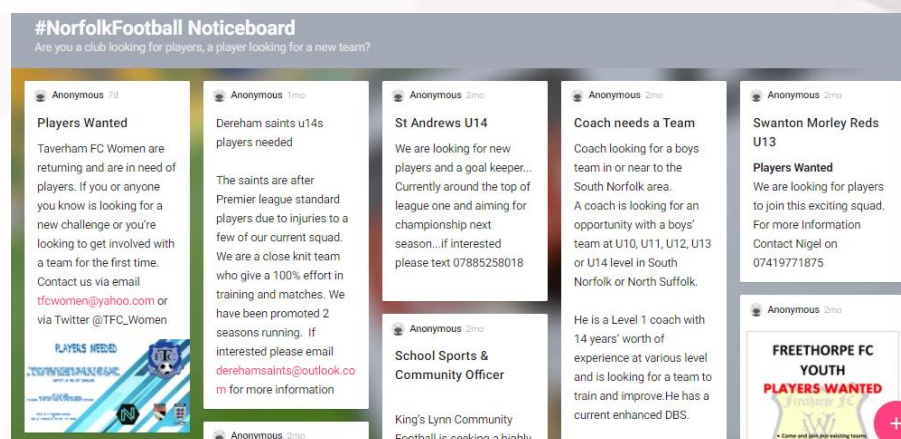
#NorfolkFootball Noticeboard
Are you a club looking for players, a player looking for a new team?

Anonymous 7d

Players Wanted

Taverham FC Women are returning and are in need of players. If you or anyone you know is looking for a new challenge or you're looking to get involved with a team for the first time. Contact us via email tfcwomen@yahoo.com or via Twitter @TFC_Women

PLAYERS NEEDED

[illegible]

Anonymous 1mo

Dereham saints u14s players needed

The saints are after Premier league standard players due to injuries to a few of our current squad. We are a close knit team who give a 100% effort in training and matches. We have been promoted 2 seasons running. If interested please email derehamsaints@outlook.com for more information

Anonymous 2mo

Anonymous 2mo

St Andrews U14

We are looking for new players and a goal keeper... Currently around the top of league one and aiming for championship next season...if interested please text 07885258018

Anonymous 2mo

School Sports & Community Officer

King's Lynn Community Football is seeking a highly

Anonymous 2mo

Coach needs a Team

Coach looking for a boys team in or near to the South Norfolk area.
A coach is looking for an opportunity with a boys' team at U10, U11, U12, U13 or U14 level in South Norfolk or North Suffolk.

He is a Level 1 coach with 14 years' worth of experience at various level and is looking for a team to train and improve.He has a current enhanced DBS.

Anonymous 2mo

Swanton Morley Reds U13

Players Wanted
We are looking for players to join this exciting squad. For more Information Contact Nigel on 07419771875

Anonymous 2mo

FREETHORPE FC YOUTH
PLAYERS WANTED
Freethorpe FC
• Come and join our existing teams

+